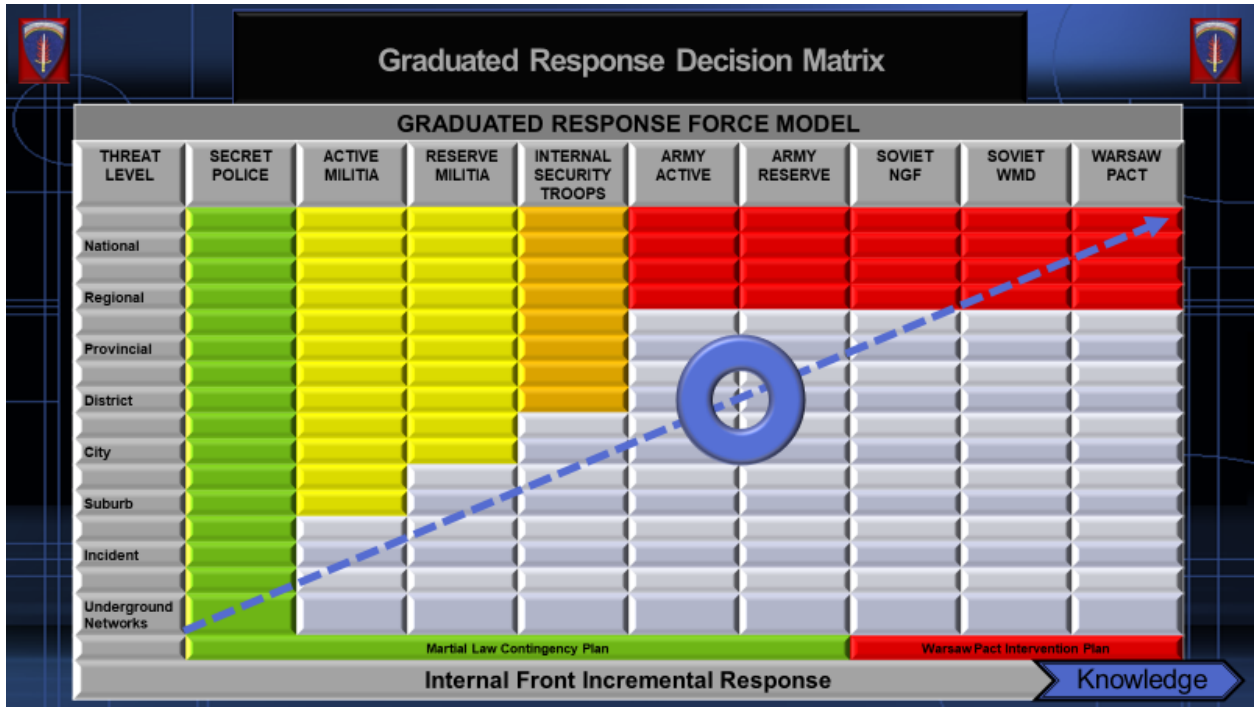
Graduated Response Decision Matrix

GRADUATED RESPONSE FORCE MODEL

| THREAT LEVEL | SECRET POLICE | ACTIVE MILITIA | RESERVE MILITIA | INTERNAL SECURITY TROOPS | ARMY ACTIVE | ARMY RESERVE | SOVIET NGF | SOVIET WMD | WARSAW PACT |
|---|---|---|---|---|---|---|---|---|---|
| National | | | | | | | | | |
| Regional | | | | | | | | | |
| Provincial | | | | | | | | | |
| District | | | | | | | | | |
| City | | | | | | | | | |
| Suburb | | | | | | | | | |
| Incident | | | | | | | | | |
| Underground Networks | | | | | | | | | |

Martial Law Contingency Plan

Warsaw Pact Intervention Plan

Internal Front Incremental Response

Knowledge